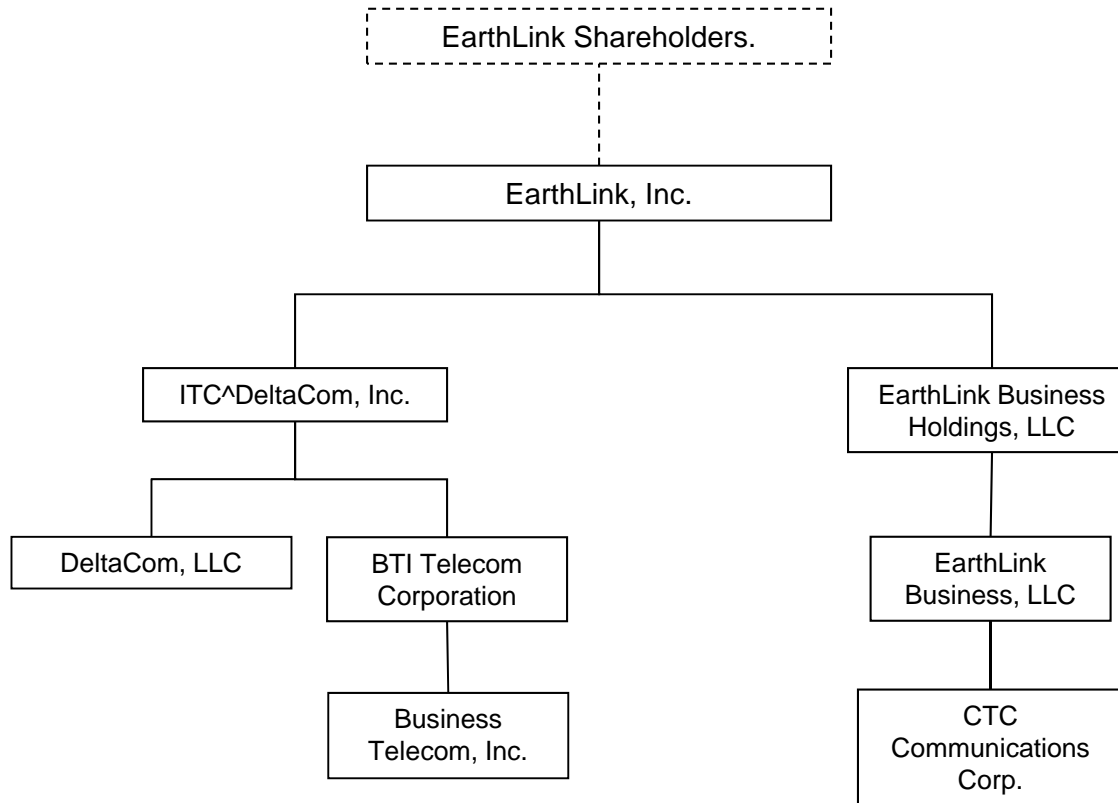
EarthLink Shareholders.

EarthLink, Inc.

ITC^DeltaCom, Inc.

EarthLink Business Holdings, LLC

DeltaCom, LLC

BTI Telecom Corporation

EarthLink Business, LLC

Business Telecom, Inc.

CTC Communications Corp.